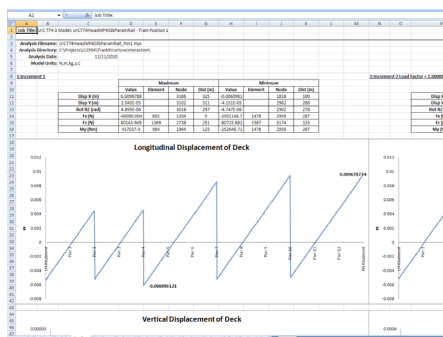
A1 Job Title:

| | A | B | C | D | E | F | G | H | I | J | K | L | M | N | O |
|---|---|---|---|---|---|---|---|---|---|---|---|---|---|---|---|
| 1 | Job Title: | UIC 774-3 Model: UIC774HeadAlP400ParamRail - Train Position 1 | | | | | | | | | | | | | |
| 3 | Analysis Filename: | UIC774HeadAlP400ParamRail_Pos1.mys | | | | | | | | | | | | | |
| 4 | Analysis Directory: | C:\Projects\UIC774\TrackStructureInteraction\ | | | | | | | | | | | | | |
| 5 | Analysis Date: | | 12/11/2010 | | | | | | | | | | | | |
| 6 | Model Units: | N,m,Kg,s,C | | | | | | | | | | | | | |
| 8 | Increment 1 | | | | | | | | | | | | | | 2 Increment 2 Load Factor = 1.0000 |
| 9 | | | | Maximum | | | | Minimum | | | | | | | |
| 10 | | | | Value | Element | Node | Dist (m) | Value | Element | Node | Dist (m) | | | | |
| 11 | | | Disp X (m) | 0.0096768 | | 3168 | 325 | -0.0060961 | | 1818 | 100 | | | | Disp X |
| 12 | | | Disp Y (m) | 2.045E-05 | | 3102 | 311 | -4.151E-05 | | 2982 | 289 | | | | Disp Y |
| 13 | | | Rot RZ (rad) | 4.895E-06 | | 3018 | 297 | -4.747E-06 | | 2902 | 276 | | | | Rot RZ |
| 14 | | | Fx (N) | -40000.004 | 602 | 1204 | 0 | -2501146.7 | 1478 | 2936 | 287 | | | | Fx |
| 15 | | | Fz (N) | 80143.949 | 1389 | 2738 | 251 | -80725.682 | 1587 | 3174 | 325 | | | | Fz |
| 16 | | | My (Nm) | 417037.4 | 984 | 1964 | 123 | -253848.71 | 1478 | 2936 | 287 | | | | My |

Longitudinal Displacement of Deck

0.012
0.01
0.008
0.006
0.004
0.002
0
-0.002
-0.004
-0.006
-0.008

m

0.00967674

-0.0060961

Abutment Pier 1 Pier 2 Pier 3 Pier 4 Pier 5 Pier 6 Pier 7 Pier 8 Pier 9 Pier 10 Pier 11 Pier 12 Abutment

Vertical Displacement of Deck

0.00003

0.0004